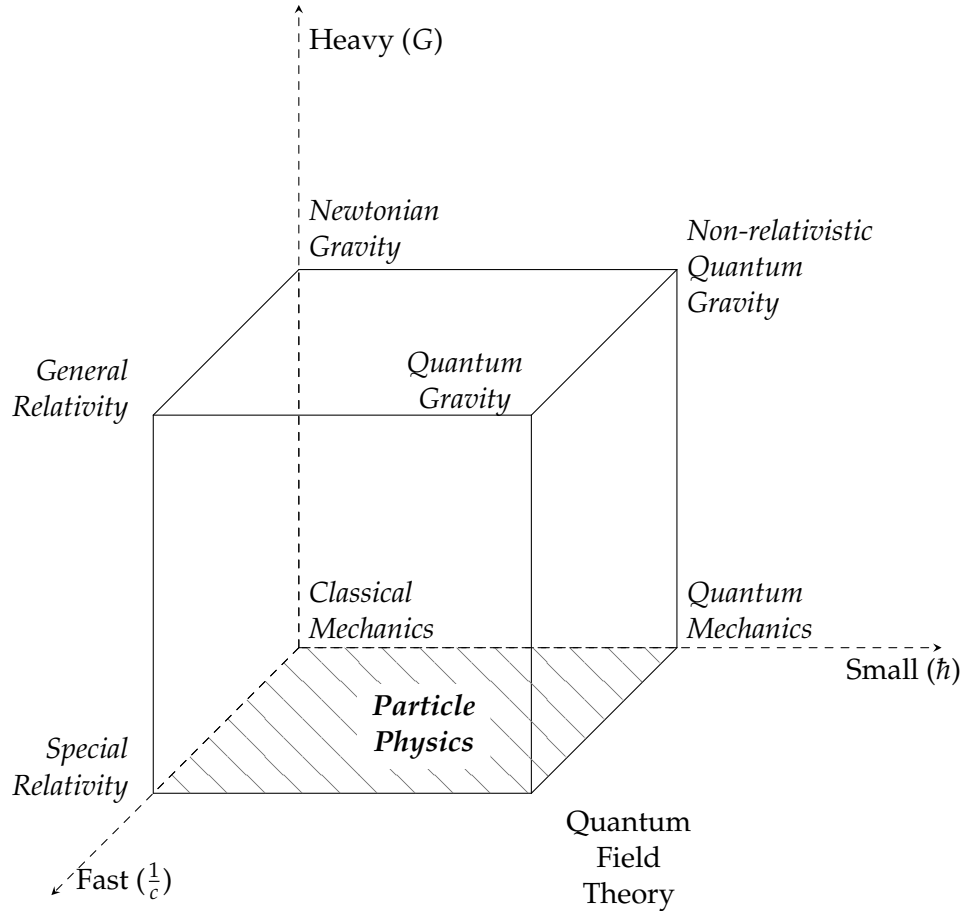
Heavy ($G$)

*Newtonian Gravity*

*Non-relativistic Quantum Gravity*

*General Relativity*

*Quantum Gravity*

*Classical Mechanics*

*Quantum Mechanics*

Small ($\hbar$)

***Particle Physics***

*Special Relativity*

Quantum Field Theory

Fast ($\frac{1}{c}$)